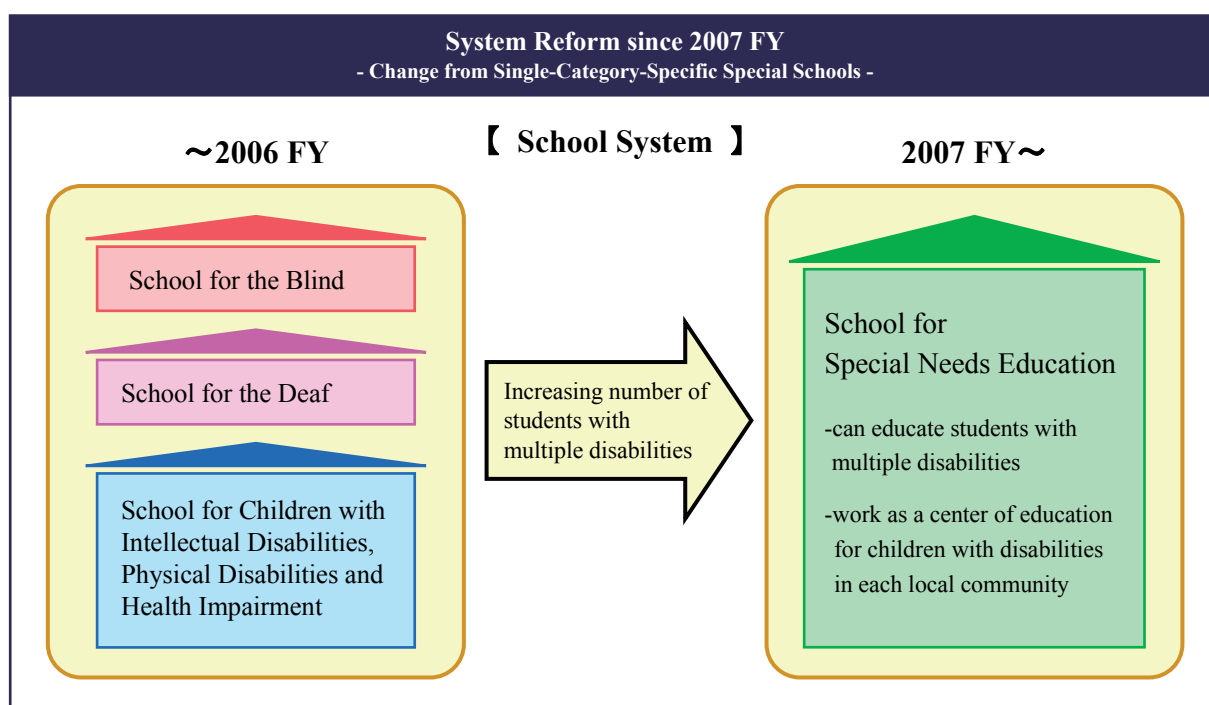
System Reform since 2007 FY
- Change from Single-Category-Specific Special Schools -

～2006 FY

【 School System 】

2007 FY～

School for the Blind

School for the Deaf

School for Children with Intellectual Disabilities, Physical Disabilities and Health Impairment

Increasing number of students with multiple disabilities

School for Special Needs Education

-can educate students with multiple disabilities

-work as a center of education for children with disabilities in each local community